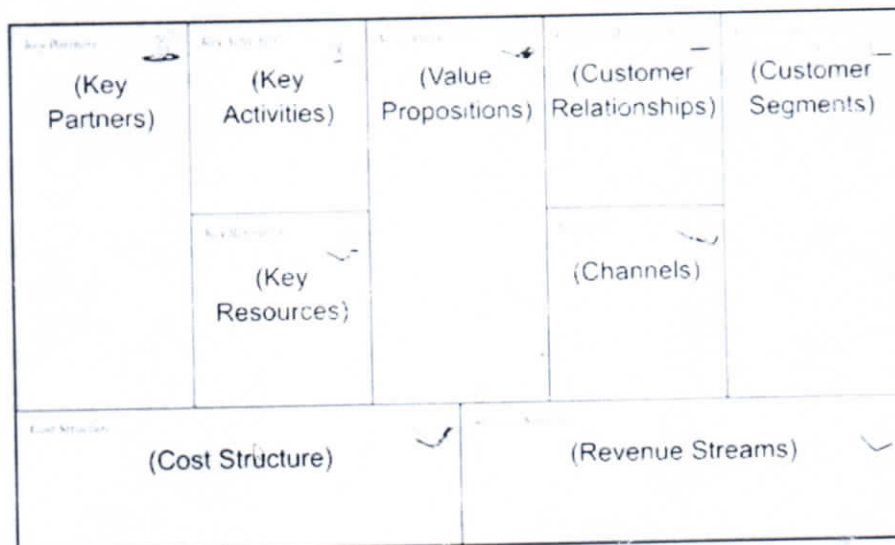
| Key Partners (Key Partners) | Key Activities (Key Activities) | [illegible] (Value Propositions) | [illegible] (Customer Relationships) | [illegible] (Customer Segments) |
|---|---|---|---|---|
| | Key Resources (Key Resources) | | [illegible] (Channels) | |

| Cost Structure (Cost Structure) | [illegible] (Revenue Streams) |
|---|---|